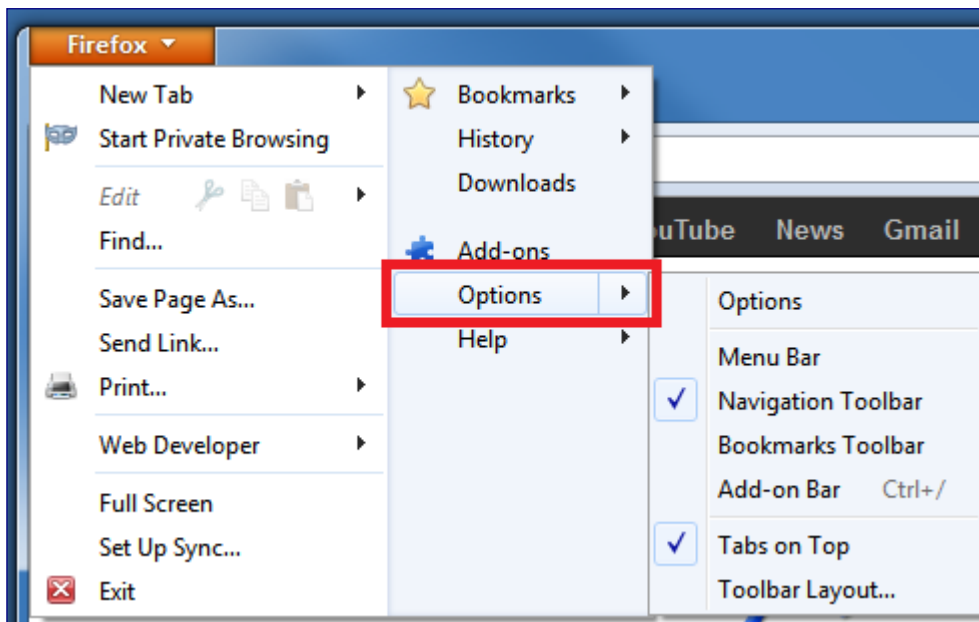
Firefox

New Tab
Start Private Browsing
Edit
Find...
Save Page As...
Send Link...
Print...
Web Developer
Full Screen
Set Up Sync...
Exit

Bookmarks
History
Downloads
Add-ons
Options
Help

uTube News Gmail

Options
Menu Bar
Navigation Toolbar
Bookmarks Toolbar
Add-on Bar Ctrl+/
Tabs on Top
Toolbar Layout...